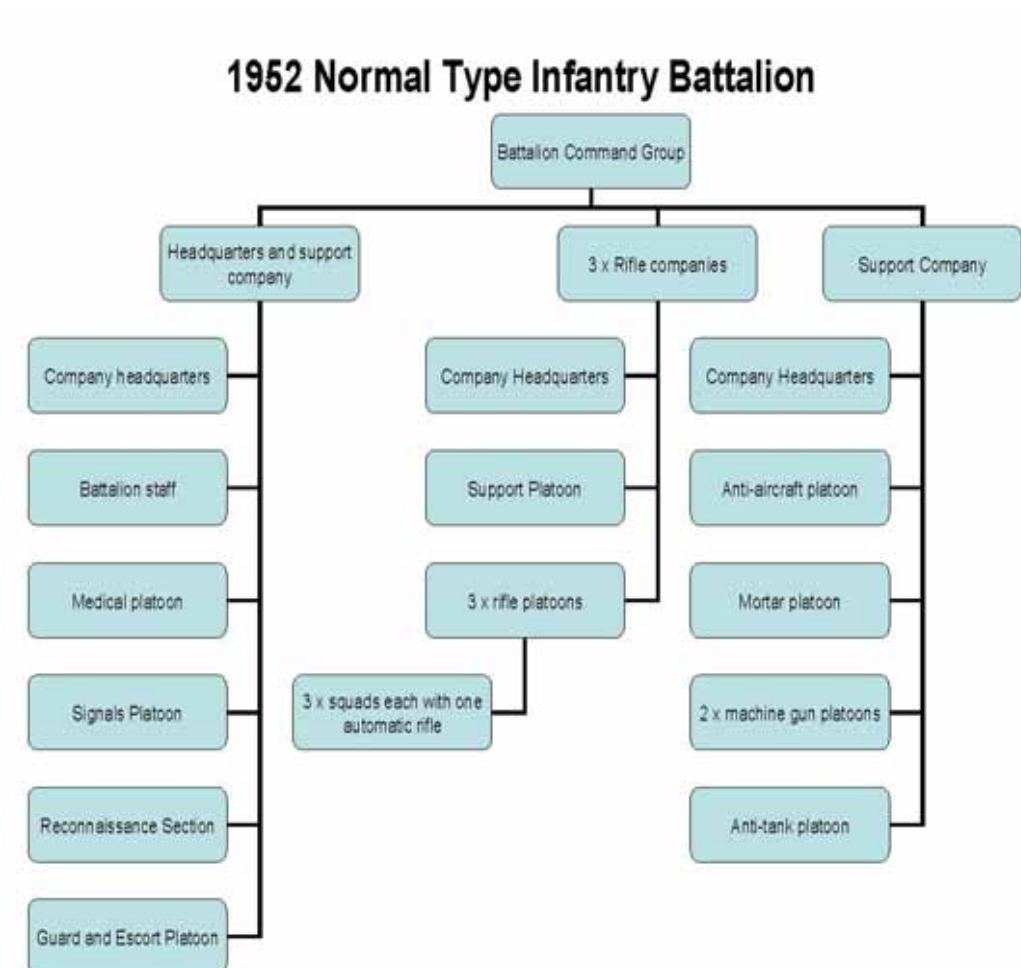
1952 Normal Type Infantry Battalion

Battalion Command Group

Headquarters and support company

3 x Rifle companies

Support Company

Company headquarters

Battalion staff

Medical platoon

Signals Platoon

Reconnaissance Section

Guard and Escort Platoon

Company Headquarters

Support Platoon

3 x rifle platoons

3 x squads each with one automatic rifle

Company Headquarters

Anti-aircraft platoon

Mortar platoon

2 x machine gun platoons

Anti-tank platoon